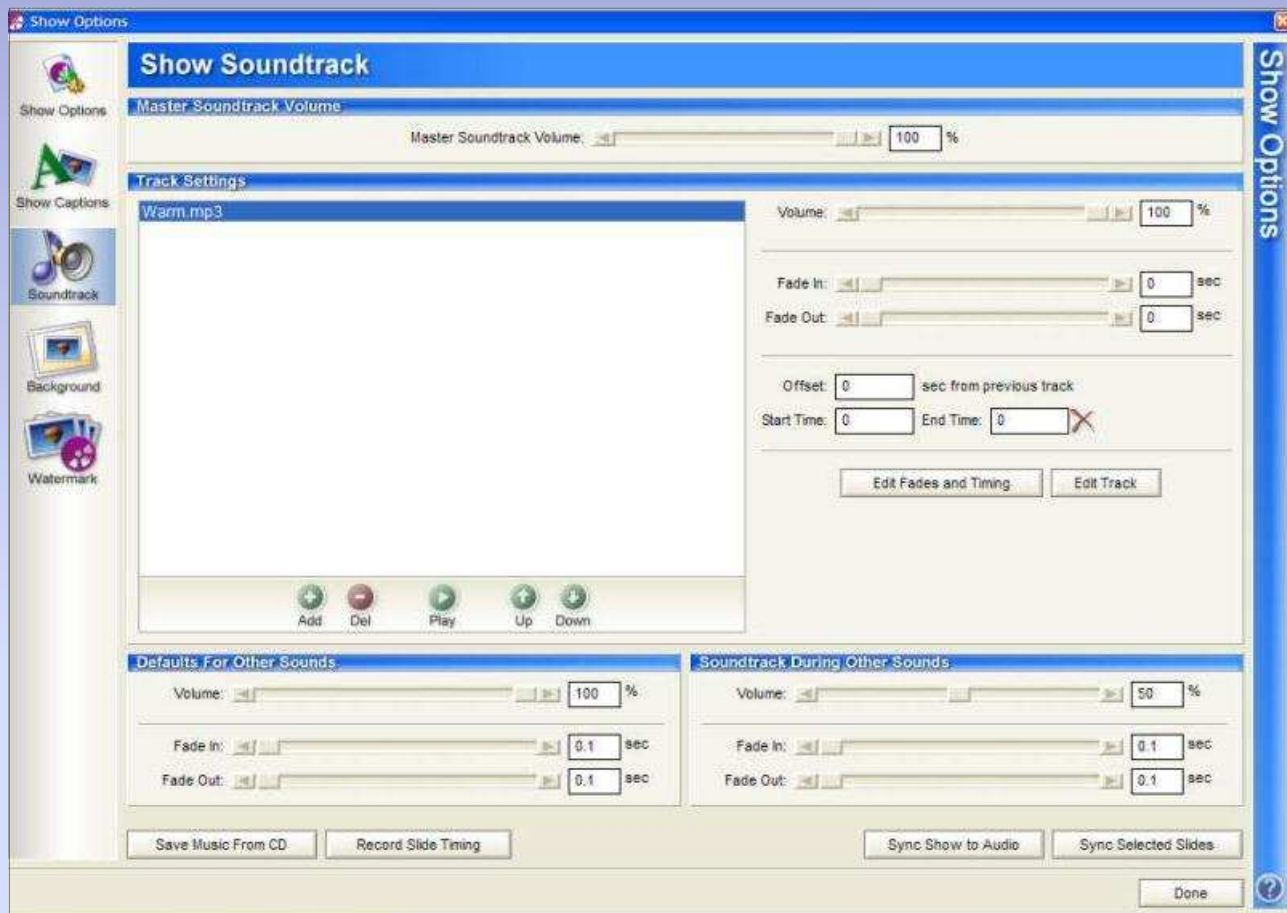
Show Options

Show Options

Show Captions

Soundtrack

Background

Watermark

Show Soundtrack

Master Soundtrack Volume

Master Soundtrack Volume: 100 %

Track Settings

Warm.mp3

Add Del Play Up Down

Volume: 100 %

Fade In: 0 sec

Fade Out: 0 sec

Offset: 0 sec from previous track

Start Time: 0 End Time: 0

Edit Fades and Timing

Edit Track

Defaults For Other Sounds

Volume: 100 %

Fade In: 0.1 sec

Fade Out: 0.1 sec

Soundtrack During Other Sounds

Volume: 50 %

Fade In: 0.1 sec

Fade Out: 0.1 sec

Save Music From CD

Record Slide Timing

Sync Show to Audio

Sync Selected Slides

Show Options

Done